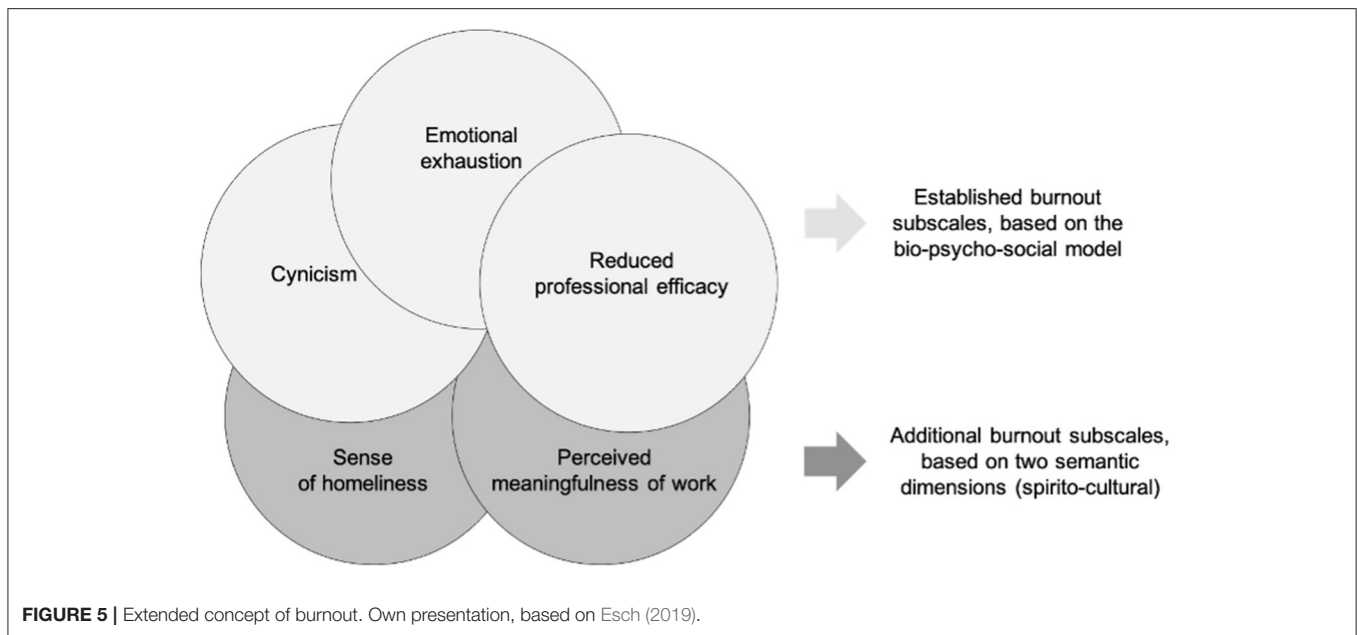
Emotional exhaustion

Cynicism

Reduced professional efficacy

Sense of homeliness

Perceived meaningfulness of work

Established burnout subscales, based on the bio-psycho-social model

Additional burnout subscales, based on two semantic dimensions (spirito-cultural)

**FIGURE 5 |** Extended concept of burnout. Own presentation, based on Esch (2019).